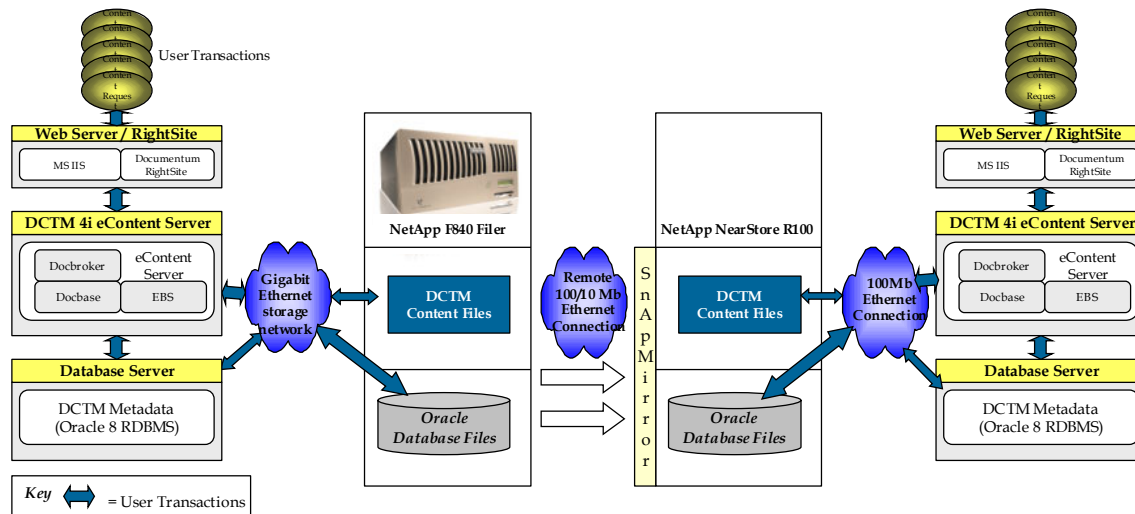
Conten
Conten
Conten
Conten
Content
Reques
User Transactions

Web Server / RightSite
MS IIS
Documentum RightSite

DCTM 4i eContent Server
Docbroker
eContent Server
Docbase
EBS

Database Server
DCTM Metadata (Oracle 8 RDBMS)

Gigabit Ethernet storage network

NetApp F840 Filer
DCTM Content Files
Oracle Database Files

Remote 100/10 Mb Ethernet Connection

S
n
A
P
M
i
r
r
o
r

NetApp NearStore R100
DCTM Content Files
Oracle Database Files

100Mb Ethernet Connection

Conten
Conten
Conten
Conten
Conten
Reques

Web Server / RightSite
MS IIS
Documentum RightSite

DCTM 4i eContent Server
Docbroker
eContent Server
Docbase
EBS

Database Server
DCTM Metadata (Oracle 8 RDBMS)

Key = User Transactions